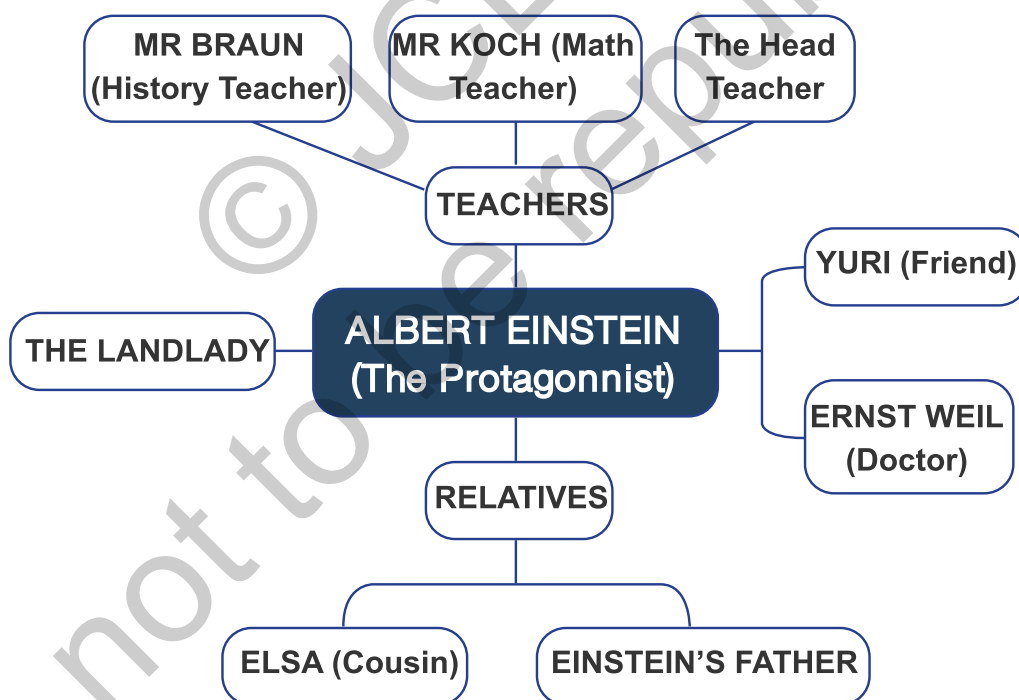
MR BRAUN (History Teacher)

MR KOCH (Math Teacher)

The Head Teacher

TEACHERS

YURI (Friend)

THE LANDLADY

ALBERT EINSTEIN (The Protagonnist)

ERNST WEIL (Doctor)

RELATIVES

ELSA (Cousin)

EINSTEIN'S FATHER

© JCERT not to be republished